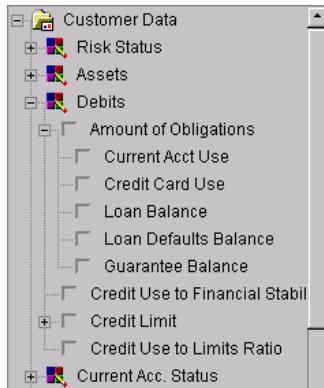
Customer Data
Risk Status
Assets
Debits
Amount of Obligations
Current Acct Use
Credit Card Use
Loan Balance
Loan Defaults Balance
Guarantee Balance
Credit Use to Financial Stabil
Credit Limit
Credit Use to Limits Ratio
Current Acc. Status